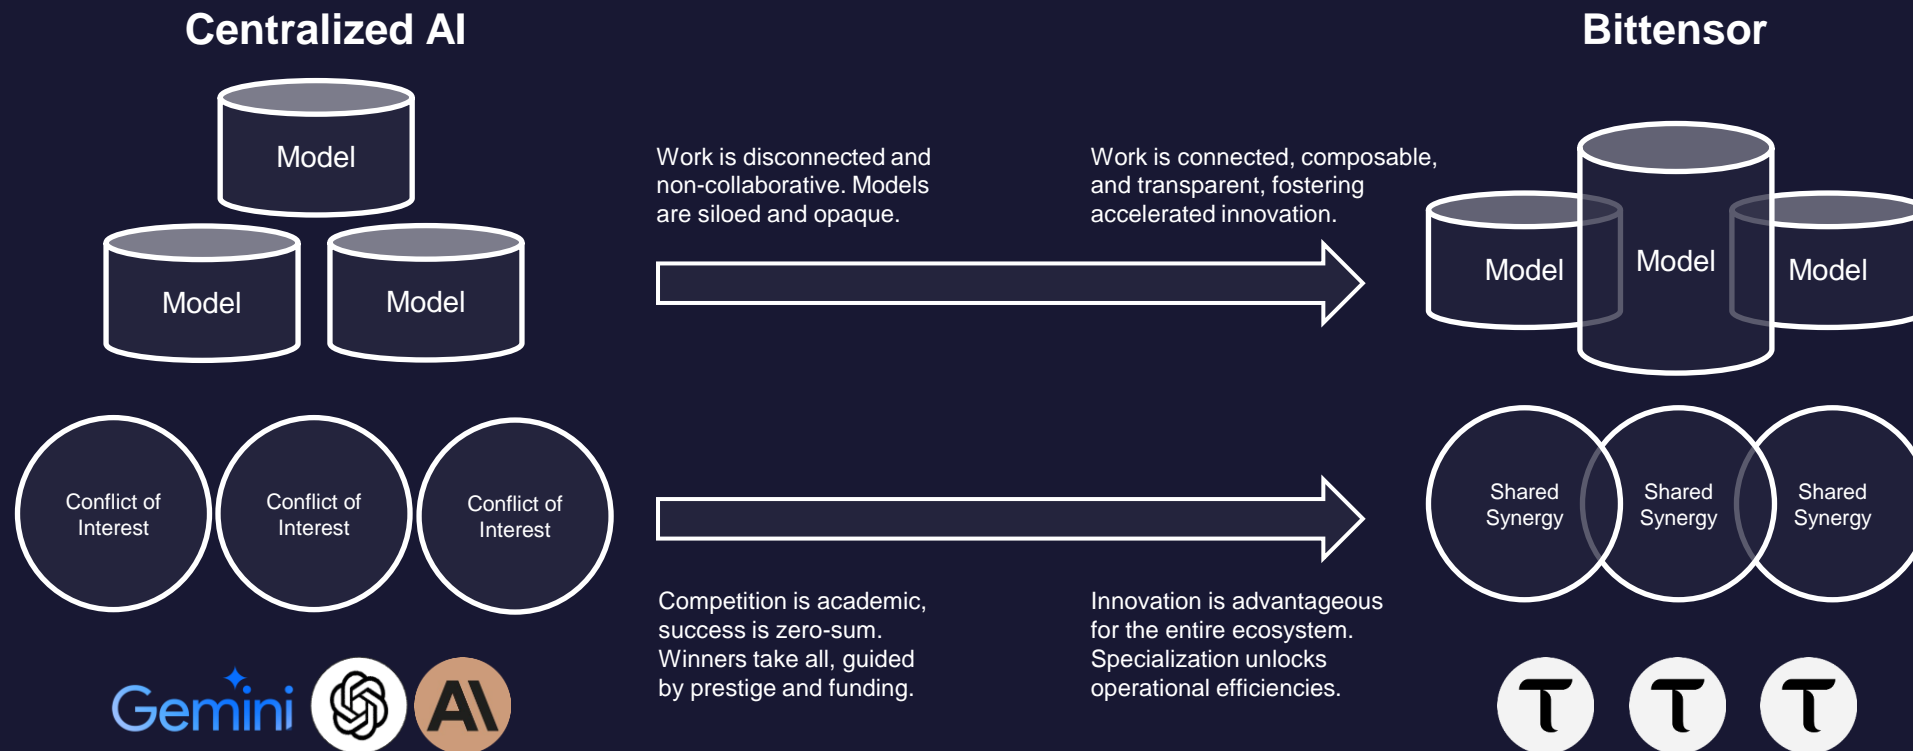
Centralized AI

Bittensor

Model

Model

Model

Work is disconnected and non-collaborative. Models are siloed and opaque.

Work is connected, composable, and transparent, fostering accelerated innovation.

Model

Model

Model

Conflict of Interest

Conflict of Interest

Conflict of Interest

Shared Synergy

Shared Synergy

Shared Synergy

Competition is academic, success is zero-sum. Winners take all, guided by prestige and funding.

Innovation is advantageous for the entire ecosystem. Specialization unlocks operational efficiencies.

Gemini

AI